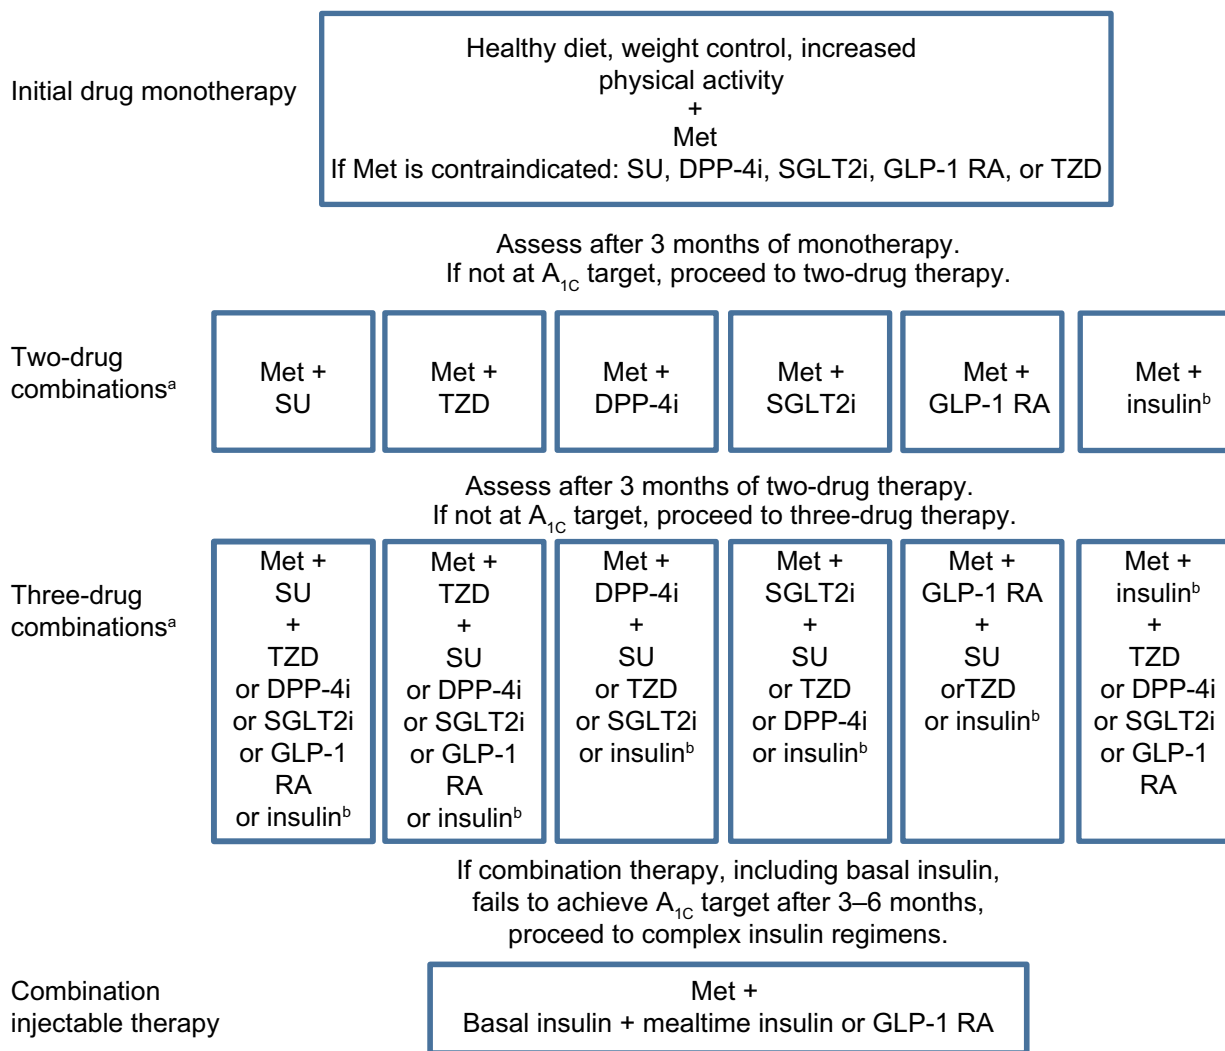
Initial drug monotherapy

Healthy diet, weight control, increased physical activity
+
Met
If Met is contraindicated: SU, DPP-4i, SGLT2i, GLP-1 RA, or TZD

Assess after 3 months of monotherapy.
If not at $A_{1C}$ target, proceed to two-drug therapy.

Two-drug combinations$^{a}$

Met + SU

Met + TZD

Met + DPP-4i

Met + SGLT2i

Met + GLP-1 RA

Met + insulin$^{b}$

Assess after 3 months of two-drug therapy.
If not at $A_{1C}$ target, proceed to three-drug therapy.

Three-drug combinations$^{a}$

Met + SU + TZD or DPP-4i or SGLT2i or GLP-1 RA or insulin$^{b}$

Met + TZD + SU or DPP-4i or SGLT2i or GLP-1 RA or insulin$^{b}$

Met + DPP-4i + SU or TZD or SGLT2i or insulin$^{b}$

Met + SGLT2i + SU or TZD or DPP-4i or insulin$^{b}$

Met + GLP-1 RA + SU orTZD or insulin$^{b}$

Met + insulin$^{b}$ + TZD or DPP-4i or SGLT2i or GLP-1 RA

If combination therapy, including basal insulin, fails to achieve $A_{1C}$ target after 3–6 months, proceed to complex insulin regimens.

Combination injectable therapy

Met +
Basal insulin + mealtime insulin or GLP-1 RA